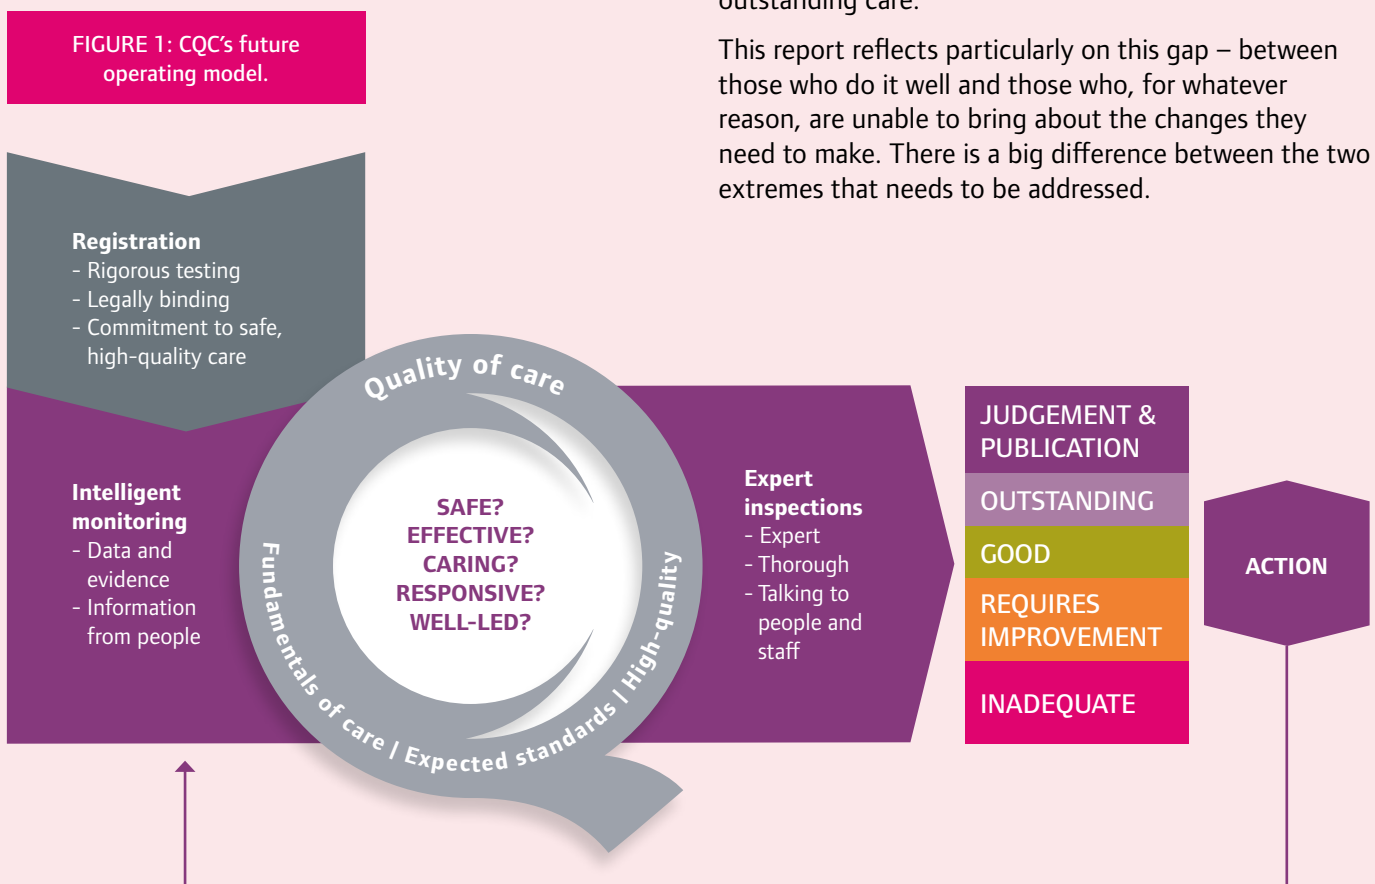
FIGURE 1: CQC's future operating model.

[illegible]

This report reflects particularly on this gap – between those who do it well and those who, for whatever reason, are unable to bring about the changes they need to make. There is a big difference between the two extremes that needs to be addressed.

Registration
- Rigorous testing
- Legally binding
- Commitment to safe, high-quality care

Intelligent monitoring
- Data and evidence
- Information from people

Quality of care

SAFE?
EFFECTIVE?
CARING?
RESPONSIVE?
WELL-LED?

Fundamentals of care / Expected standards / High-quality

Expert inspections
- Expert
- Thorough
- Talking to people and staff

JUDGEMENT & PUBLICATION
OUTSTANDING
GOOD
REQUIRES IMPROVEMENT
INADEQUATE

ACTION